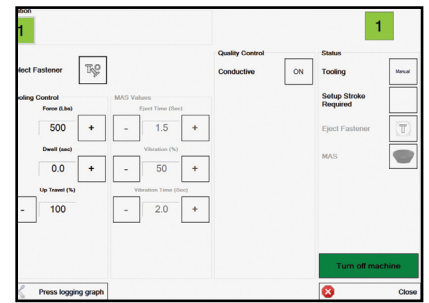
tion
1

1

elect Fastener

ooling Control
Force (Lbs)
500 +
Dwell (sec)
0.0 +
Up Travel (%)
- 100

MAS Values
Eject Time (Sec)
- 1.5 +
Vibration (%)
- 50 +
Vibration Time (Sec)
- 2.0 +

Quality Control
Conductive ON

Status
Tooling Manual
Setup Stroke Required
Eject Fastener
MAS

Turn off machine

Press logging graph

Close